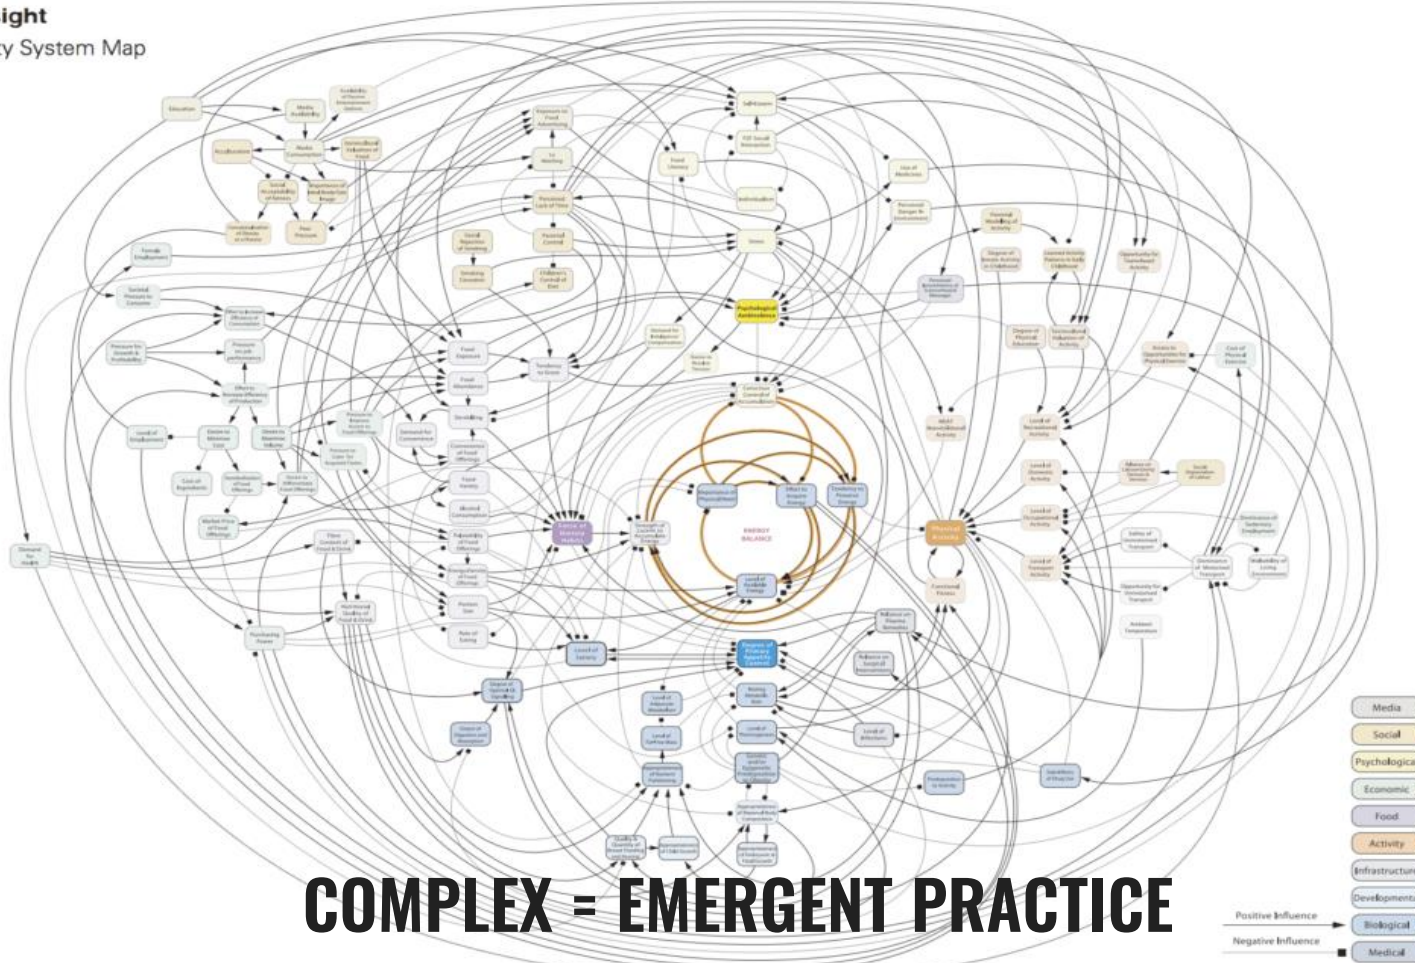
ight
ty System Map

Psychological Ambivalence

ENERGY BALANCE

Physical Activity

Media
Social
Psychologica
Economic
Food
Activity
Infrastructur
Developmenta
Biological
Medical

Positive Influence
Negative Influence

COMPLEX = EMERGENT PRACTICE